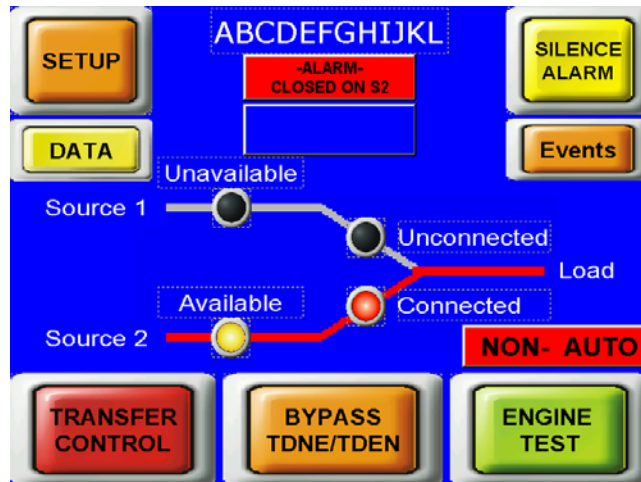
SETUP

ABCDEFGHIJKL

-ALARM-
CLOSED ON S2

SILENCE ALARM

DATA

Events

Unavailable

Source 1

Unconnected

Load

Available

Connected

Source 2

NON- AUTO

TRANSFER CONTROL

BYPASS TDNE/TDEN

ENGINE TEST